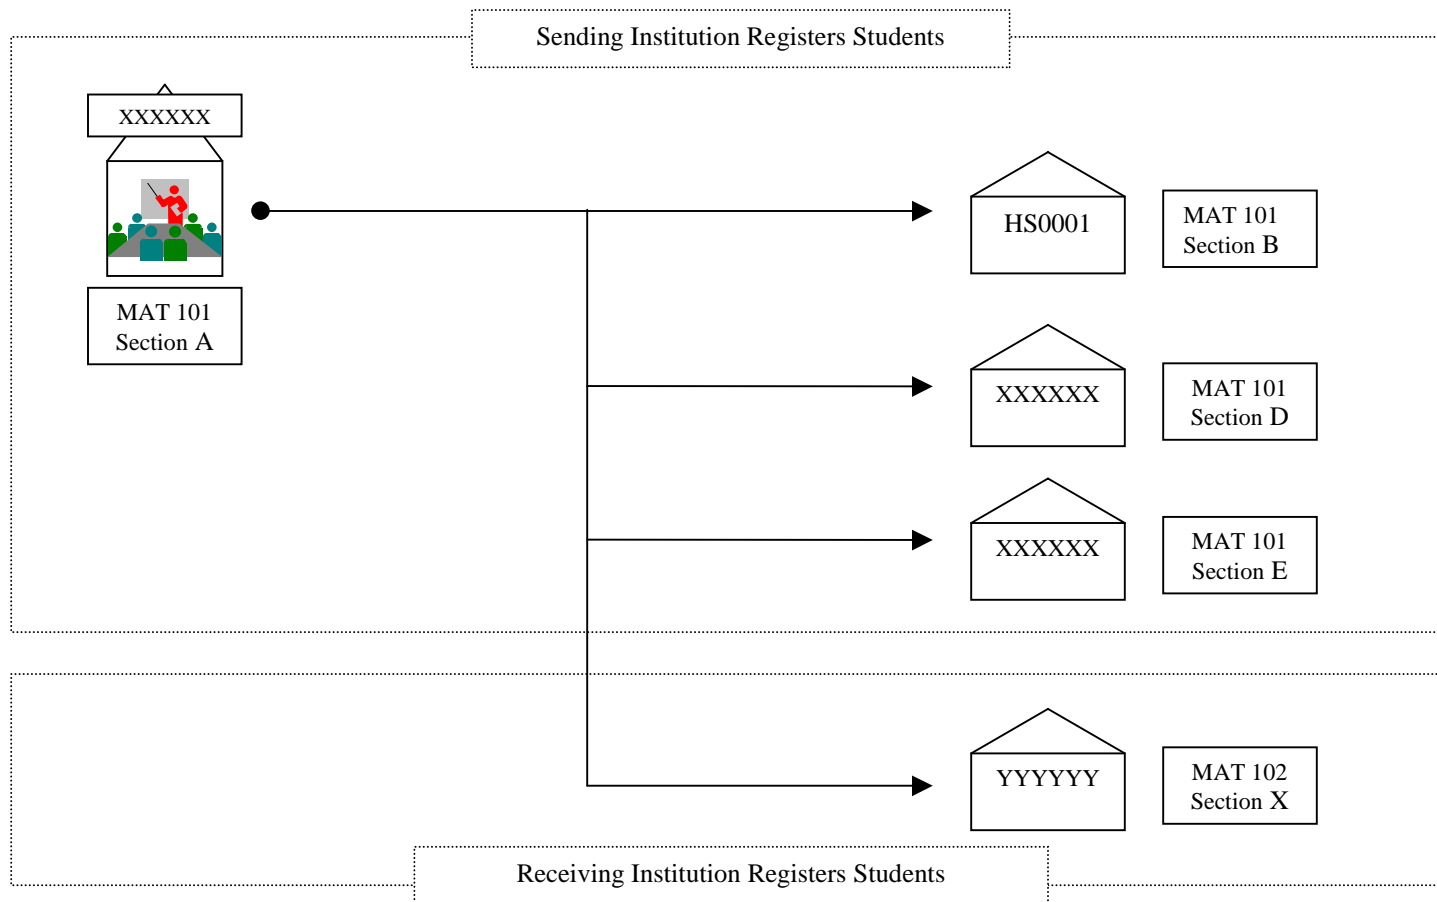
Sending Institution Registers Students

XXXXXX

MAT 101
Section A

HS0001

MAT 101
Section B

XXXXXX

MAT 101
Section D

XXXXXX

MAT 101
Section E

YYYYYY

MAT 102
Section X

Receiving Institution Registers Students